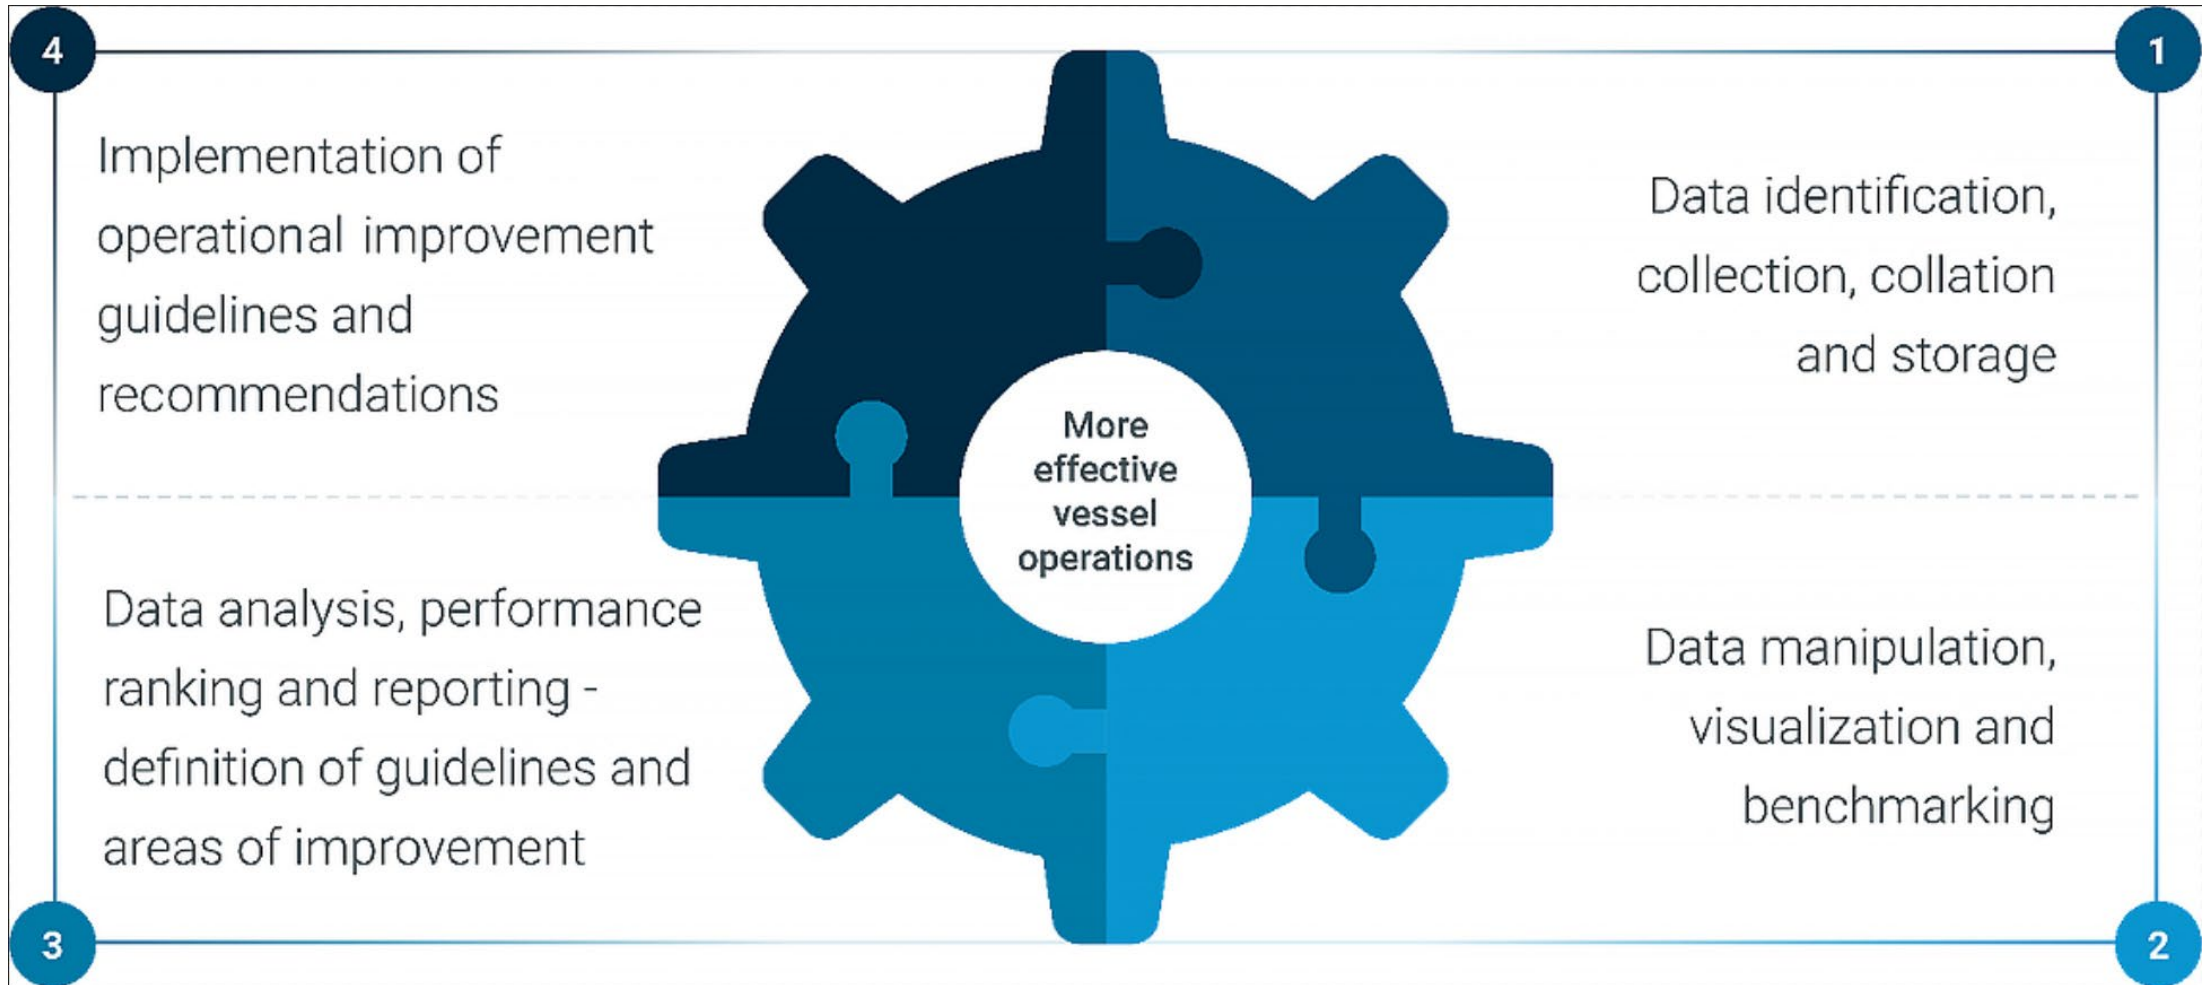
4

Implementation of operational improvement guidelines and recommendations

1

Data identification, collection, collation and storage

More effective vessel operations

Data analysis, performance ranking and reporting - definition of guidelines and areas of improvement

Data manipulation, visualization and benchmarking

3

2